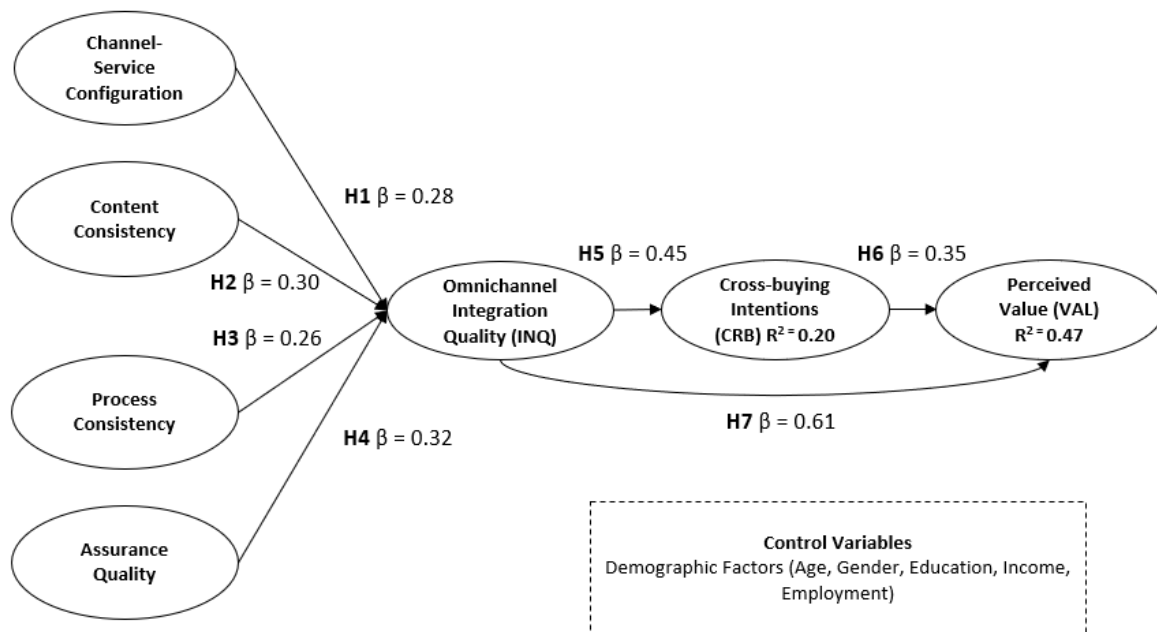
Channel-Service Configuration

Content Consistency

Process Consistency

Assurance Quality

H1 $\beta$ = 0.28

H2 $\beta$ = 0.30

H3 $\beta$ = 0.26

H4 $\beta$ = 0.32

Omnichannel Integration Quality (INQ)

H5 $\beta$ = 0.45

Cross-buying Intentions (CRB) $R^2$ = 0.20

H6 $\beta$ = 0.35

Perceived Value (VAL) $R^2$ = 0.47

H7 $\beta$ = 0.61

Control Variables
Demographic Factors (Age, Gender, Education, Income, Employment)